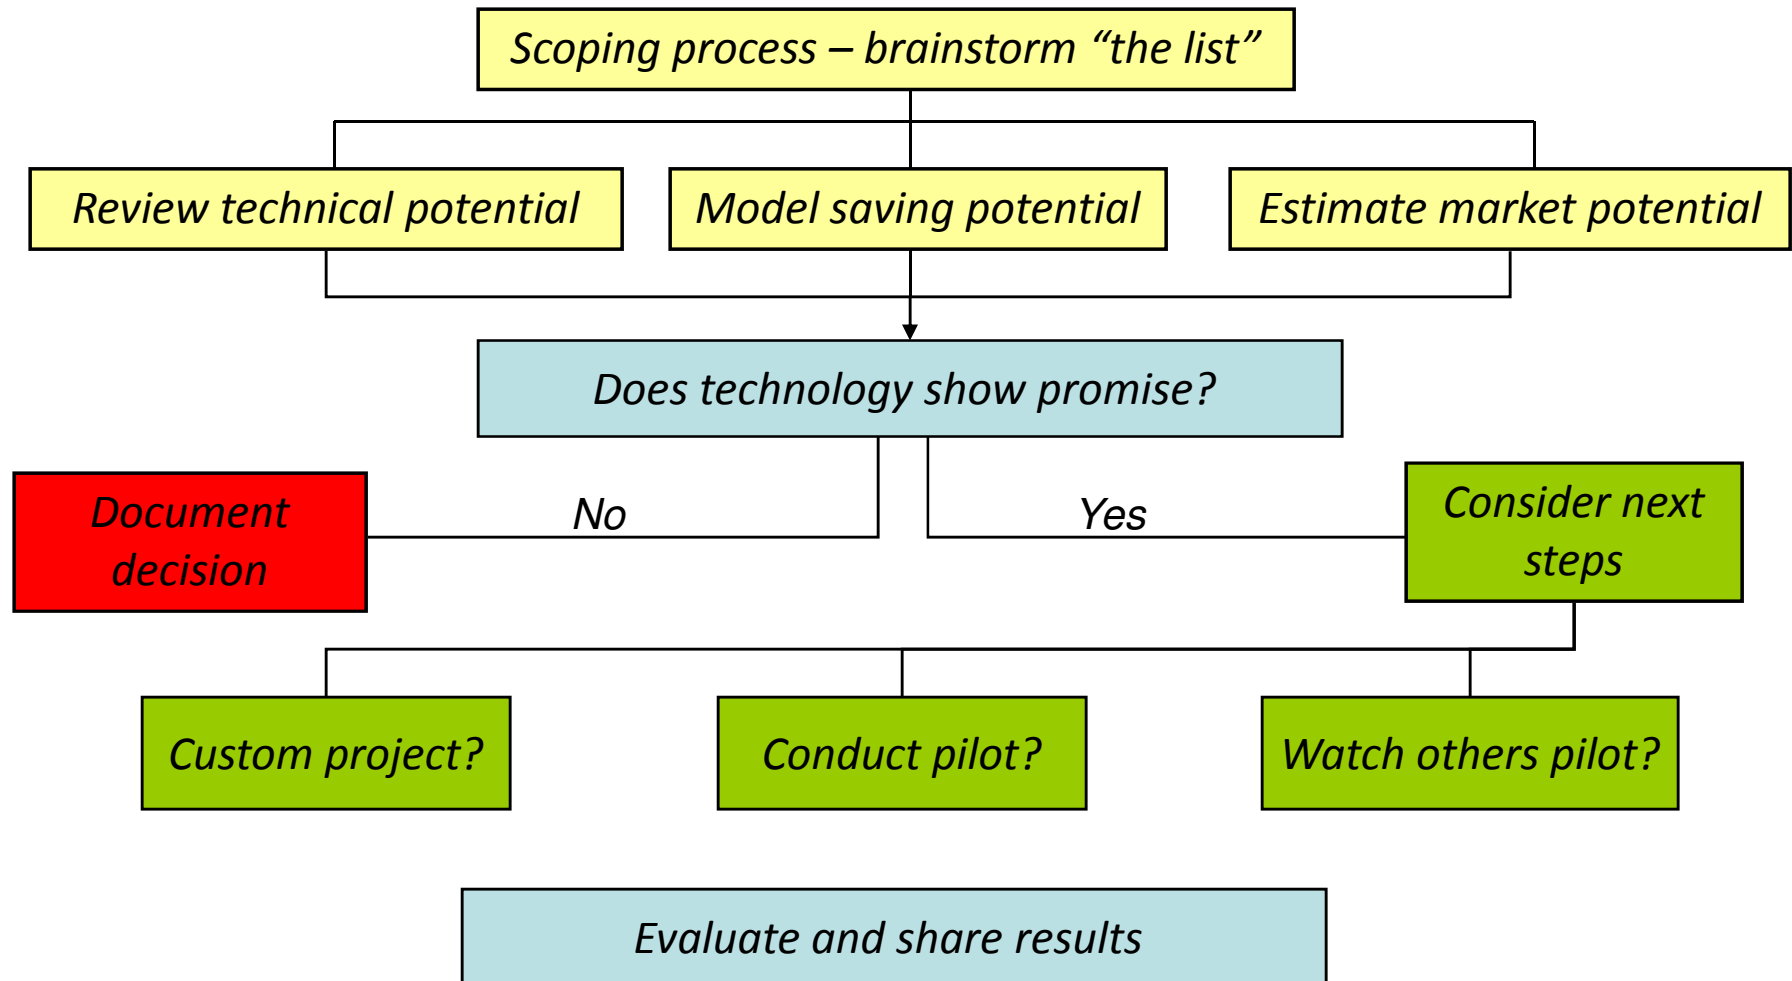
Scoping process – brainstorm “the list”

Review technical potential

Model saving potential

Estimate market potential

Does technology show promise?

Document decision

No

Yes

Consider next steps

Custom project?

Conduct pilot?

Watch others pilot?

Evaluate and share results